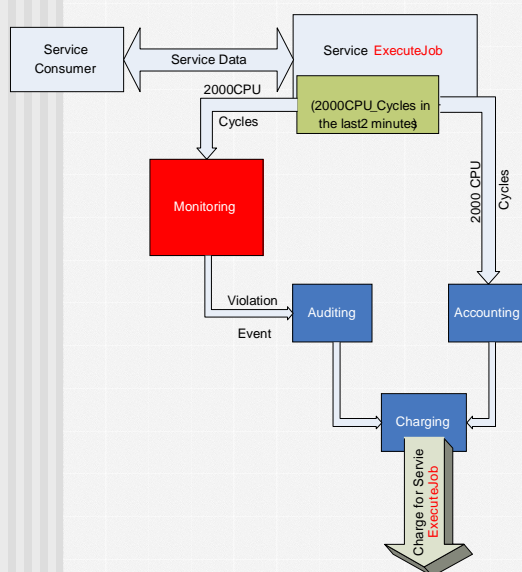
Service Consumer

Service Data

Service ExecuteJob

2000CPU

Cycles

(2000CPU_Cycles in the last2 minutes)

2000 CPU

Cycles

Monitoring

Violation

Event

Auditing

Accounting

Charging

Charge for Servie ExecuteJob